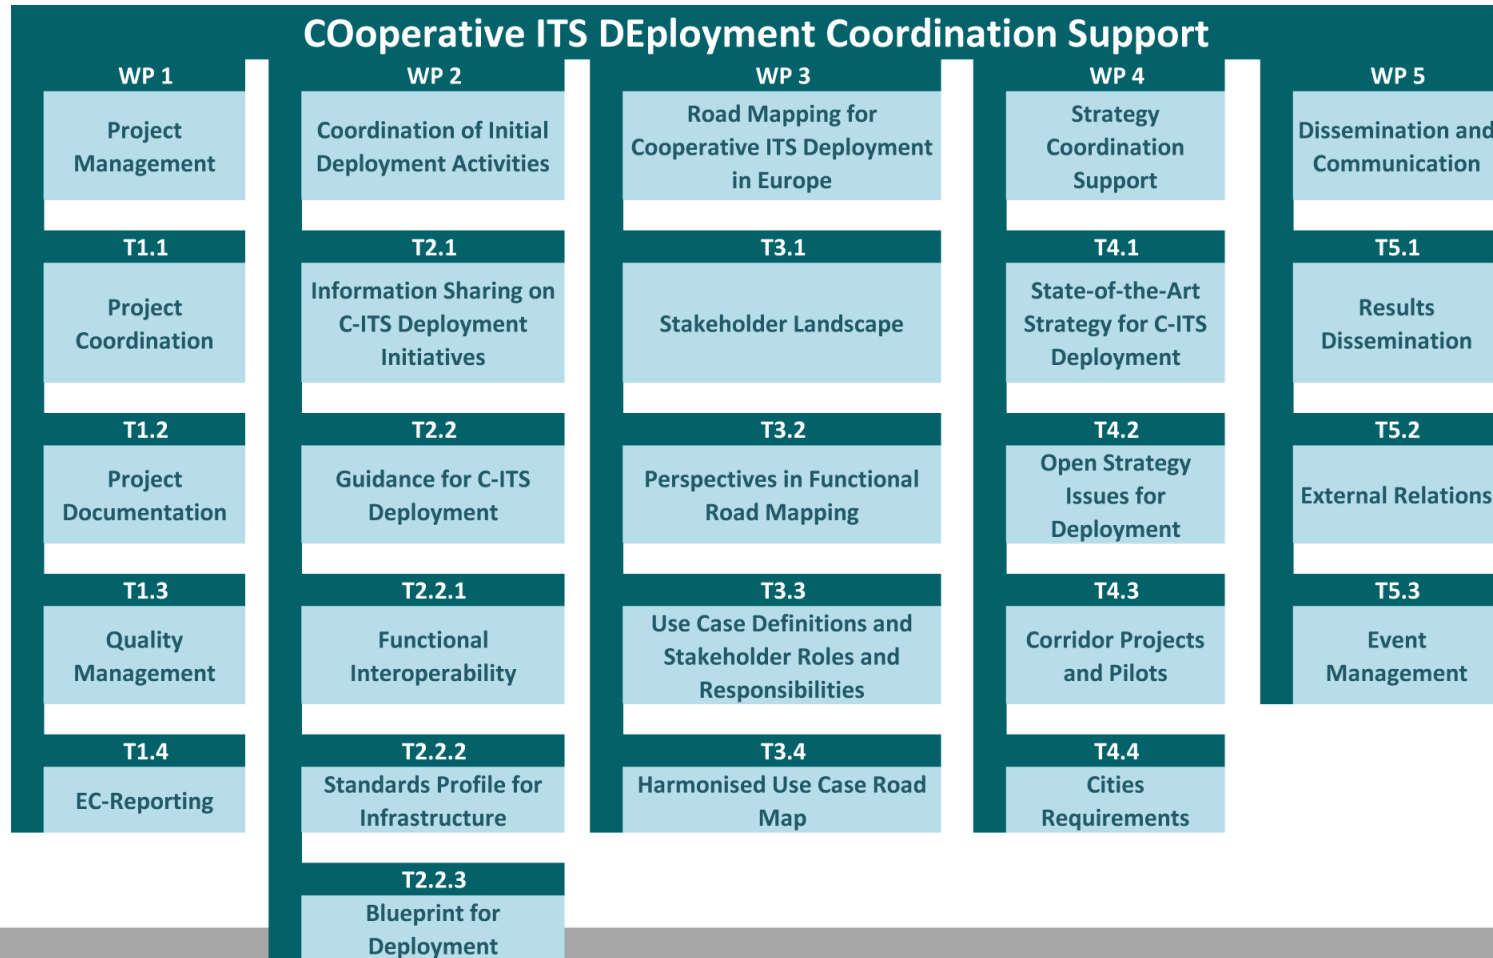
COoperative ITS DEployment Coordination Support

WP 1
Project Management
T1.1
Project Coordination
T1.2
Project Documentation
T1.3
Quality Management
T1.4
EC-Reporting

WP 2
Coordination of Initial Deployment Activities
T2.1
Information Sharing on C-ITS Deployment Initiatives
T2.2
Guidance for C-ITS Deployment
T2.2.1
Functional Interoperability
T2.2.2
Standards Profile for Infrastructure
T2.2.3
Blueprint for Deployment

WP 3
Road Mapping for Cooperative ITS Deployment in Europe
T3.1
Stakeholder Landscape
T3.2
Perspectives in Functional Road Mapping
T3.3
Use Case Definitions and Stakeholder Roles and Responsibilities
T3.4
Harmonised Use Case Road Map

WP 4
Strategy Coordination Support
T4.1
State-of-the-Art Strategy for C-ITS Deployment
T4.2
Open Strategy Issues for Deployment
T4.3
Corridor Projects and Pilots
T4.4
Cities Requirements

WP 5
Dissemination and Communication
T5.1
Results Dissemination
T5.2
External Relations
T5.3
Event Management